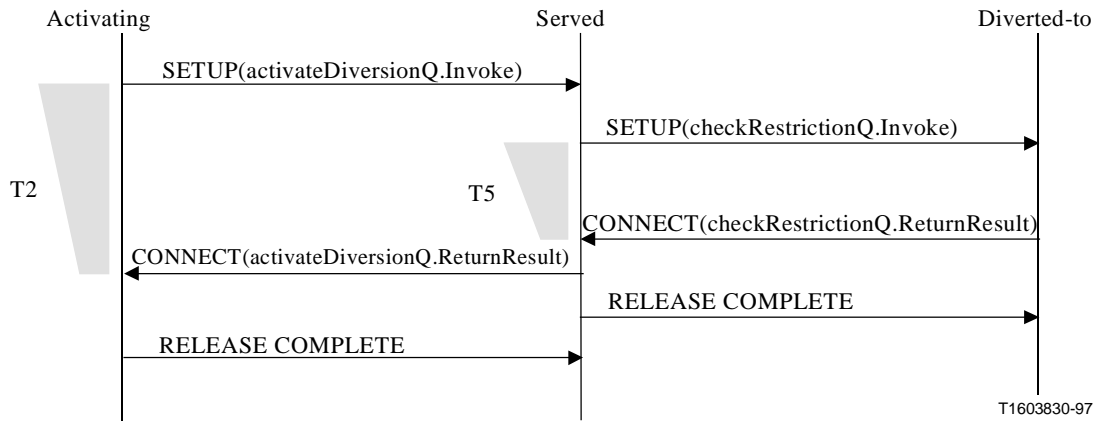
Activating

Served

Diverted-to

SETUP(activateDiversionQ.Invoke)

SETUP(checkRestrictionQ.Invoke)

T2

T5

CONNECT(checkRestrictionQ.ReturnResult)

CONNECT(activateDiversionQ.ReturnResult)

RELEASE COMPLETE

RELEASE COMPLETE

T1603830-97